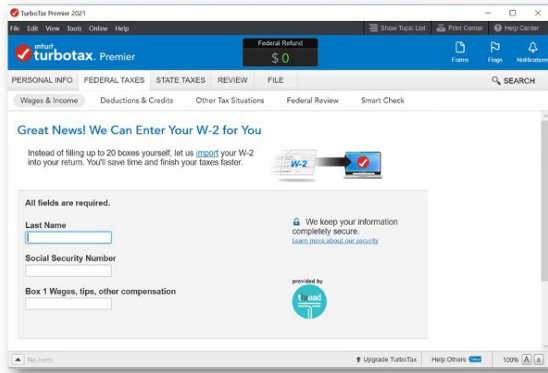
TurboTax Premier 2021

File Edit View Tools Online Help

Show Topic List | Print Center | Help Center

intuit turbotax. Premier

Federal Refund
$ 0

Forms | Flags | Notifications

PERSONAL INFO | FEDERAL TAXES | STATE TAXES | REVIEW | FILE

SEARCH

Wages & Income | Deductions & Credits | Other Tax Situations | Federal Review | Smart Check

Great News! We Can Enter Your W-2 for You

Instead of filling up to 20 boxes yourself, let us import your W-2 into your return. You'll save time and finish your taxes faster.

W-2

All fields are required.

Last Name

Social Security Number

Box 1 Wages, tips, other compensation

We keep your information completely secure.
Learn more about our security

provided by
thread

No form

Upgrade TurboTax | Help Others | 100% A A